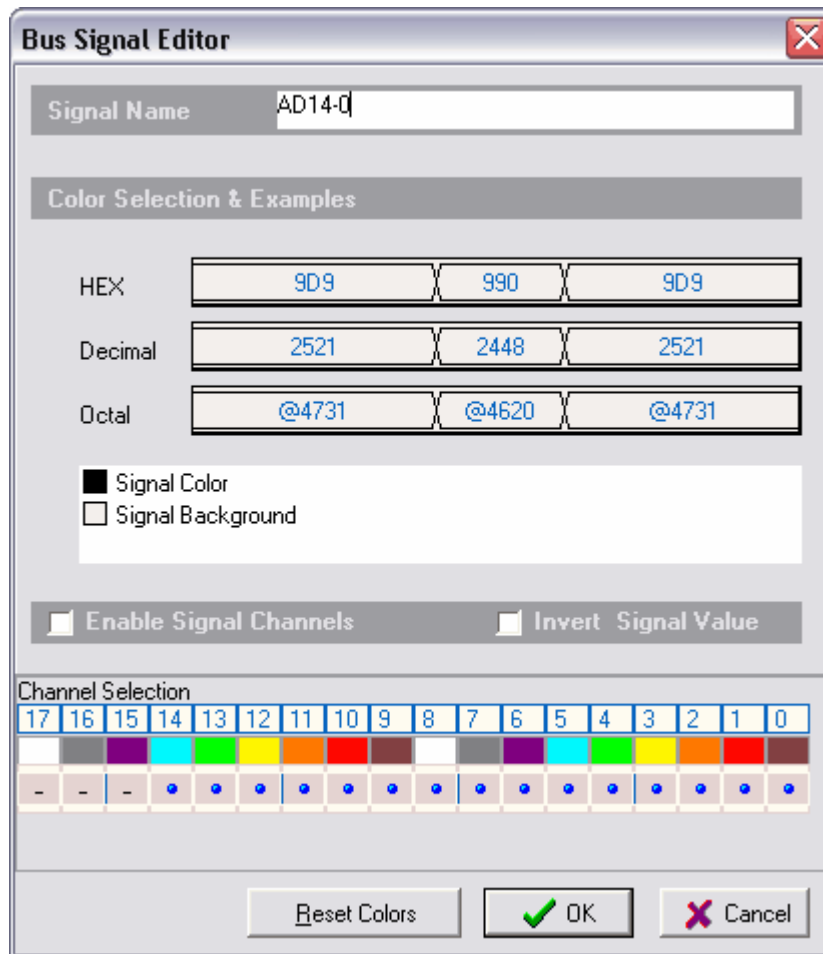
Bus Signal Editor

Signal Name AD14-0

Color Selection & Examples

HEX 9D9 990 9D9

Decimal 2521 2448 2521

Octal @4731 @4620 @4731

Signal Color
Signal Background

Enable Signal Channels Invert Signal Value

Channel Selection

| 17 | 16 | 15 | 14 | 13 | 12 | 11 | 10 | 9 | 8 | 7 | 6 | 5 | 4 | 3 | 2 | 1 | 0 |
|---|---|---|---|---|---|---|---|---|---|---|---|---|---|---|---|---|---|
| | | | | | | | | | | | | | | | | | |
| - | - | - | • | • | • | • | • | • | • | • | • | • | • | • | • | • | • |

Reset Colors OK Cancel